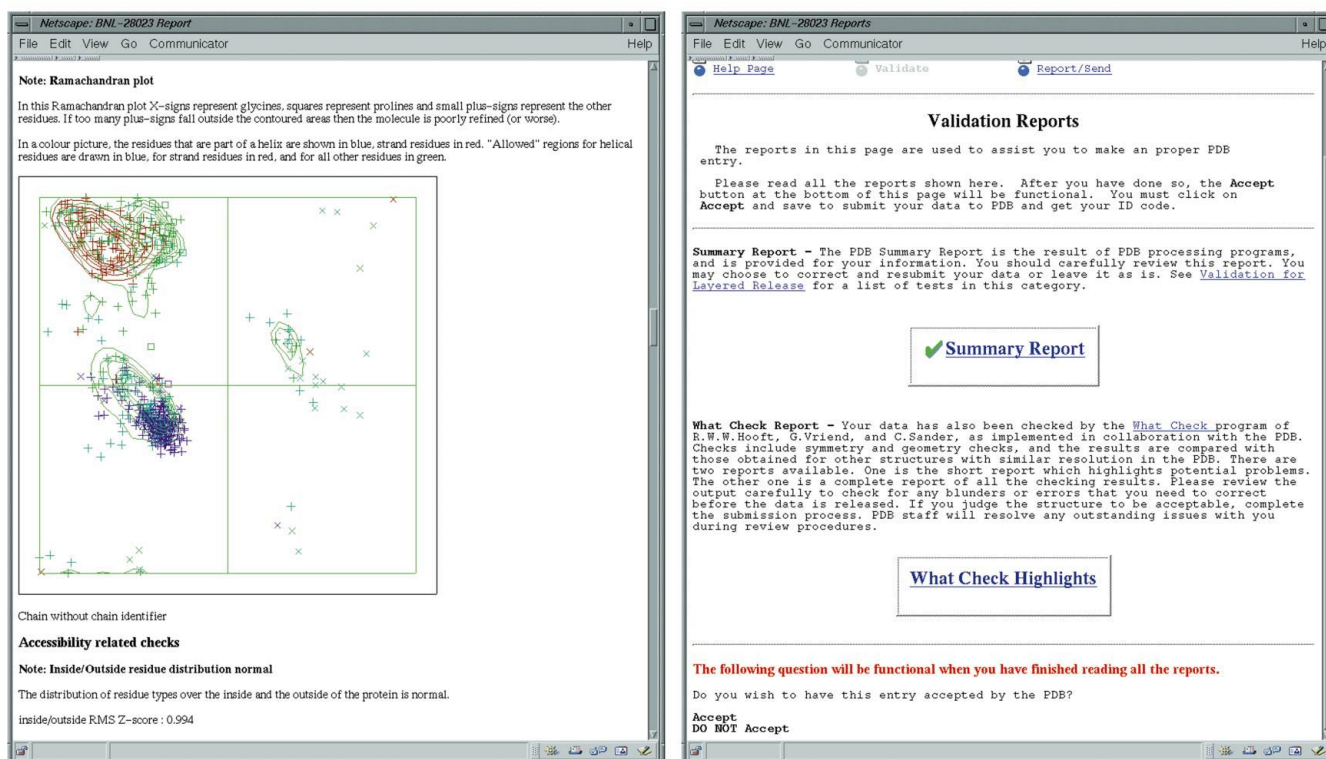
Netscape: BNL-28023 Report

File Edit View Go Communicator Help

Note: Ramachandran plot

In this Ramachandran plot X-signs represent glycines, squares represent prolines and small plus-signs represent the other residues. If too many plus-signs fall outside the contoured areas then the molecule is poorly refined (or worse).

In a colour picture, the residues that are part of a helix are shown in blue, strand residues in red. "Allowed" regions for helical residues are drawn in blue, for strand residues in red, and for all other residues in green.

Chain without chain identifier

Accessibility related checks

Note: Inside/Outside residue distribution normal

The distribution of residue types over the inside and the outside of the protein is normal.

inside/outside RMS Z-score : 0.994

Netscape: BNL-28023 Reports

File Edit View Go Communicator Help

Help Page Validate Report/Send

Validation Reports

The reports in this page are used to assist you to make an proper PDB entry.

Please read all the reports shown here. After you have done so, the Accept button at the bottom of this page will be functional. You must click on Accept and save to submit your data to PDB and get your ID code.

Summary Report - The PDB Summary Report is the result of PDB processing programs, and is provided for your information. You should carefully review this report. You may choose to correct and resubmit your data or leave it as is. See Validation for Layered Release for a list of tests in this category.

Summary Report

What Check Report - Your data has also been checked by the What Check program of R.W.W.Hooft, G.Vriend, and C.Sander, as implemented in collaboration with the PDB. Checks include symmetry and geometry checks, and the results are compared with those obtained for other structures with similar resolution in the PDB. There are two reports available. One is the short report which highlights potential problems. The other one is a complete report of all the checking results. Please review the output carefully to check for any blunders or errors that you need to correct before the data is released. If you judge the structure to be acceptable, complete the submission process. PDB staff will resolve any outstanding issues with you during review procedures.

What Check Highlights

The following question will be functional when you have finished reading all the reports.

Do you wish to have this entry accepted by the PDB?

Accept
DO NOT Accept